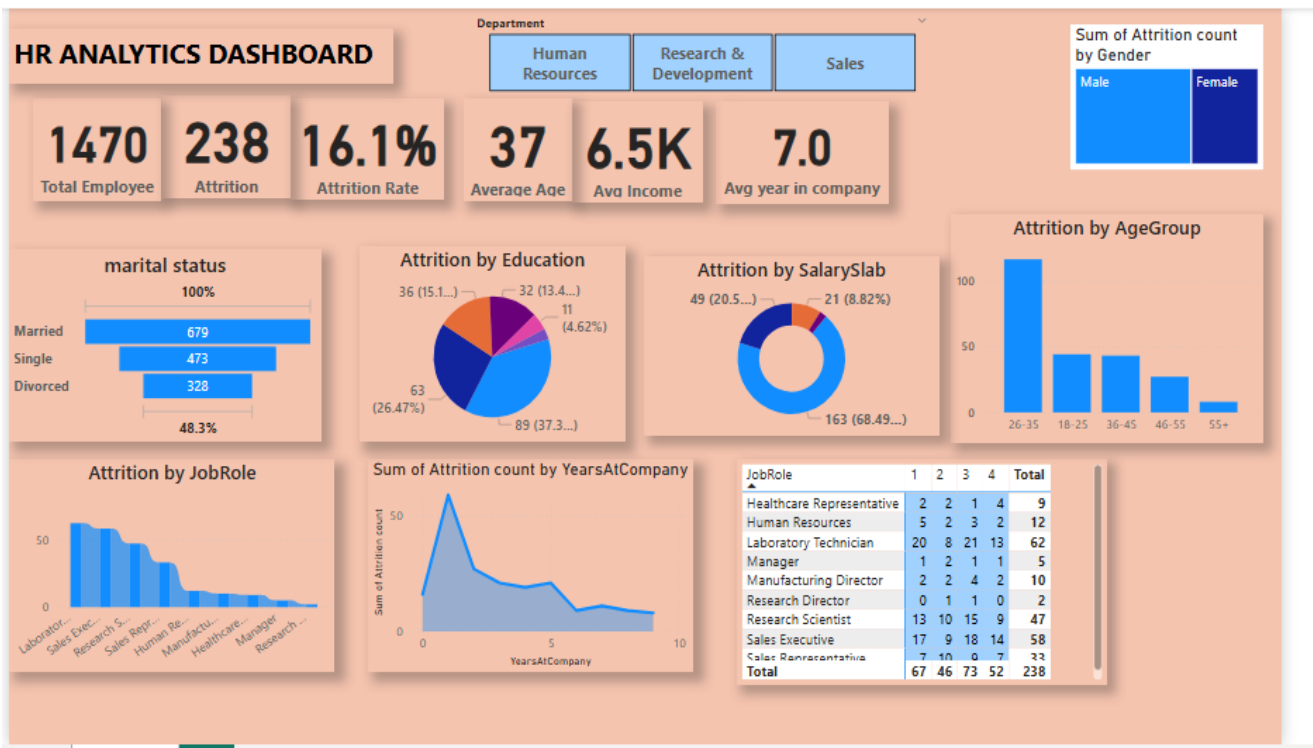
HR ANALYTICS DASHBOARD

Department

Human Resources | Research & Development | Sales

Sum of Attrition count by Gender

Male
Female

1470
Total Employee

238
Attrition

16.1%
Attrition Rate

37
Average Age

6.5K
Avg Income

7.0
Avg year in company

marital status

100%

Married 679
Single 473
Divorced 328

48.3%

Attrition by Education

36 (15.1...)
32 (13.4...)
11 (4.62%)
63 (26.47%)
89 (37.3...)

Attrition by SalarySlab

49 (20.5...)
21 (8.82%)
163 (68.49...)

Attrition by AgeGroup

100
50
0
26-35 18-25 36-45 46-55 55+

Attrition by JobRole

50
0
Laborator... Sales Exec... Research S... Sales Repr... Human Re... Manufactu... Healthcare... Manager Research ...

Sum of Attrition count by YearsAtCompany

Sum of Attrition count
50
0
0 5 10
YearsAtCompany

| JobRole | 1 | 2 | 3 | 4 | Total |
|---|---|---|---|---|---|
| Healthcare Representative | 2 | 2 | 1 | 4 | 9 |
| Human Resources | 5 | 2 | 3 | 2 | 12 |
| Laboratory Technician | 20 | 8 | 21 | 13 | 62 |
| Manager | 1 | 2 | 1 | 1 | 5 |
| Manufacturing Director | 2 | 2 | 4 | 2 | 10 |
| Research Director | 0 | 1 | 1 | 0 | 2 |
| Research Scientist | 13 | 10 | 15 | 9 | 47 |
| Sales Executive | 17 | 9 | 18 | 14 | 58 |
| Sales Representative | 7 | 10 | 9 | 7 | 33 |
| Total | 67 | 46 | 73 | 52 | 238 |